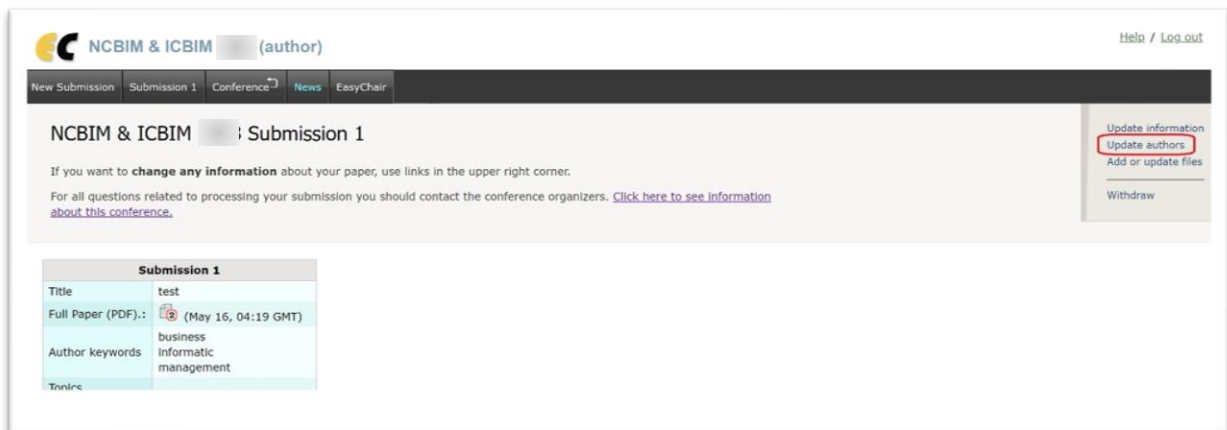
NCBIM & ICBIM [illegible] (author)

Help / Log out

New Submission Submission 1 Conference News EasyChair

NCBIM & ICBIM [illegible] Submission 1

If you want to **change any information** about your paper, use links in the upper right corner.

For all questions related to processing your submission you should contact the conference organizers. Click here to see information about this conference.

Update information
Update authors
Add or update files
Withdraw

| Submission 1 | |
|---|---|
| Title | test |
| Full Paper (PDF).: | (May 16, 04:19 GMT) |
| Author keywords | business informatic management |
| Topics | |